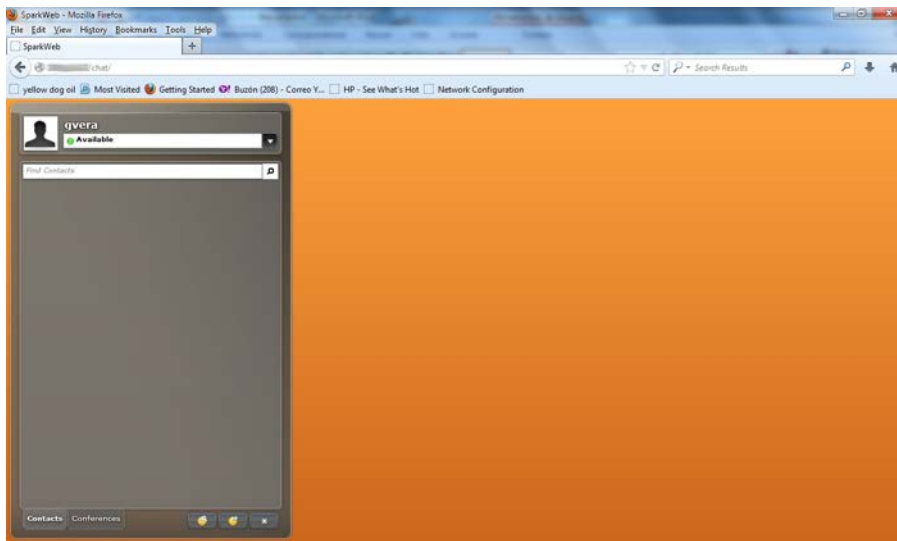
SparkWeb - Mozilla Firefox

File Edit View History Bookmarks Tools Help

SparkWeb

+

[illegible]/chat/

Search Results

yellow dog oil Most Visited Getting Started Buzón (208) - Correo Y... HP - See What's Hot Network Configuration

qvera

Available

Find Contacts

Contacts Conferences